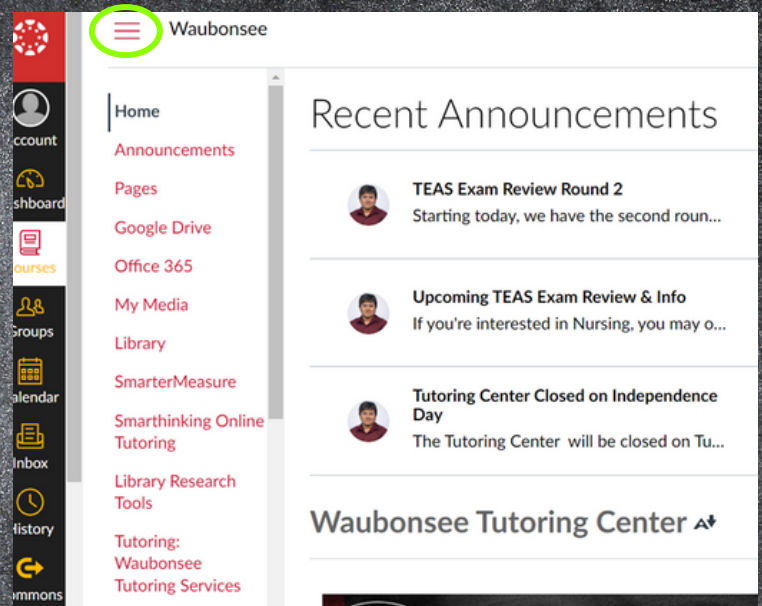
ccount
shboard
ourses
Groups
alendar
Inbox
History
ommons

Waubonsee

Home
Announcements
Pages
Google Drive
Office 365
My Media
Library
SmarterMeasure
Smarthinking Online Tutoring
Library Research Tools
Tutoring: Waubonsee Tutoring Services

Recent Announcements

TEAS Exam Review Round 2
Starting today, we have the second roun...

Upcoming TEAS Exam Review & Info
If you're interested in Nursing, you may o...

Tutoring Center Closed on Independence Day
The Tutoring Center will be closed on Tu...

Waubonsee Tutoring Center